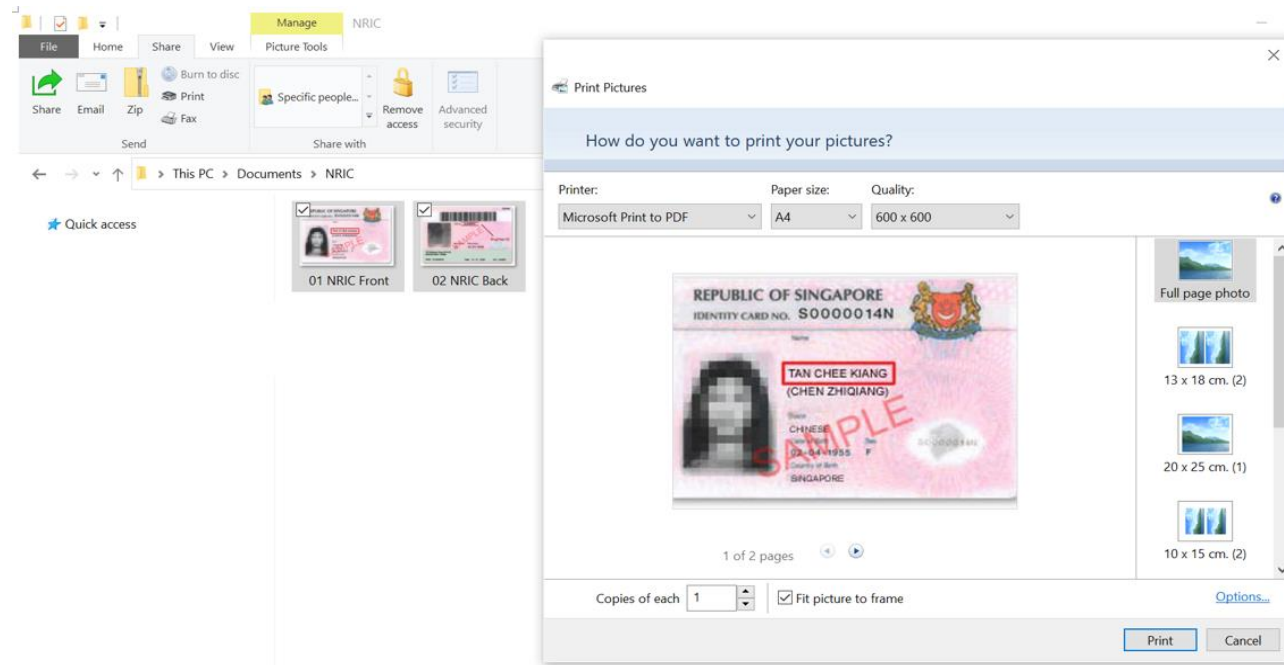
Manage NRIC

File Home Share View Picture Tools

Share Email Zip Burn to disc Print Fax Specific people... Remove access Advanced security

Send Share with

This PC > Documents > NRIC

Quick access

01 NRIC Front 02 NRIC Back

Print Pictures

How do you want to print your pictures?

Printer: Microsoft Print to PDF
Paper size: A4
Quality: 600 x 600

REPUBLIC OF SINGAPORE
IDENTITY CARD NO. S0000014N
Name
TAN CHEE KIANG
(CHEN ZHIQIANG)
Race
CHINESE
Date of birth
02-04-1955
Sex
F
Country of birth
SINGAPORE
SAMPLE

1 of 2 pages

Full page photo
13 x 18 cm. (2)
20 x 25 cm. (1)
10 x 15 cm. (2)

Copies of each 1
Fit picture to frame
Options...

Print Cancel